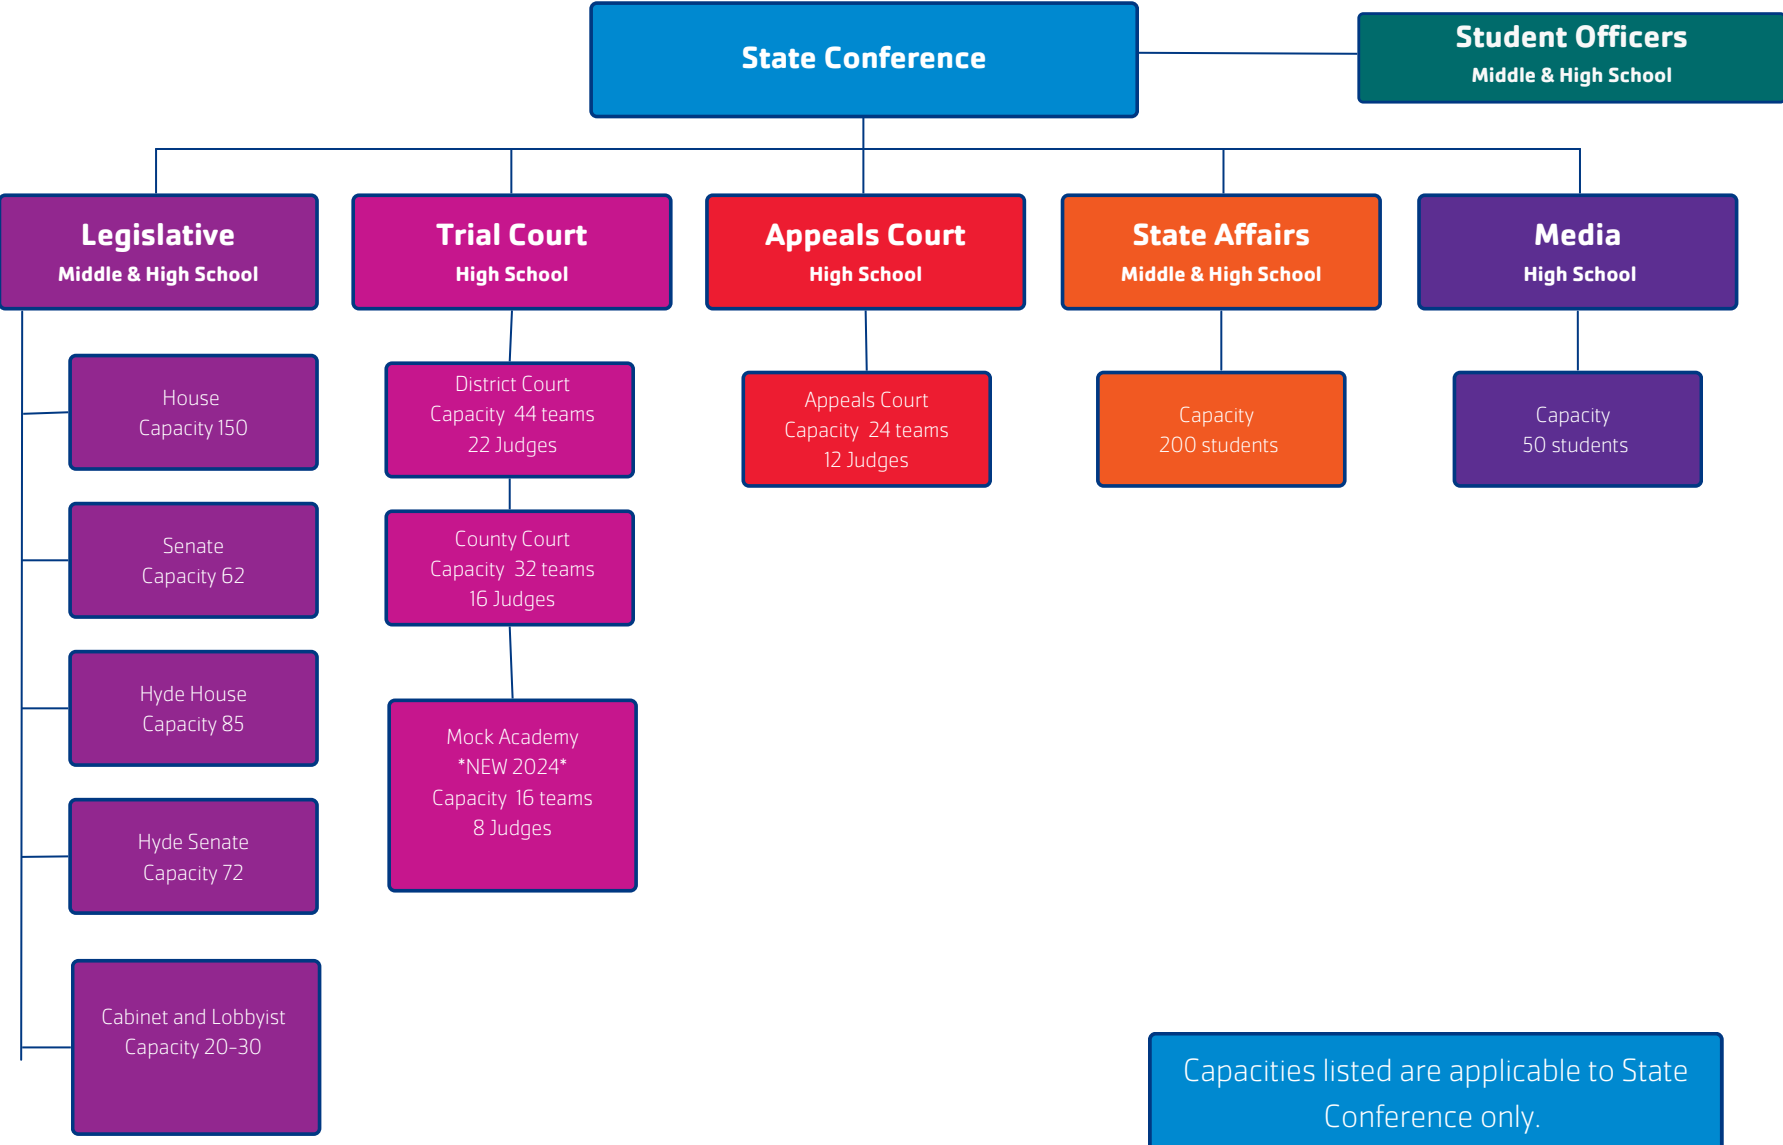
State Conference

Student Officers
Middle & High School

Legislative
Middle & High School

Trial Court
High School

Appeals Court
High School

State Affairs
Middle & High School

Media
High School

House
Capacity 150

Senate
Capacity 62

Hyde House
Capacity 85

Hyde Senate
Capacity 72

Cabinet and Lobbyist
Capacity 20-30

District Court
Capacity 44 teams
22 Judges

County Court
Capacity 32 teams
16 Judges

Mock Academy
*NEW 2024*
Capacity 16 teams
8 Judges

Appeals Court
Capacity 24 teams
12 Judges

Capacity
200 students

Capacity
50 students

Capacities listed are applicable to State Conference only.